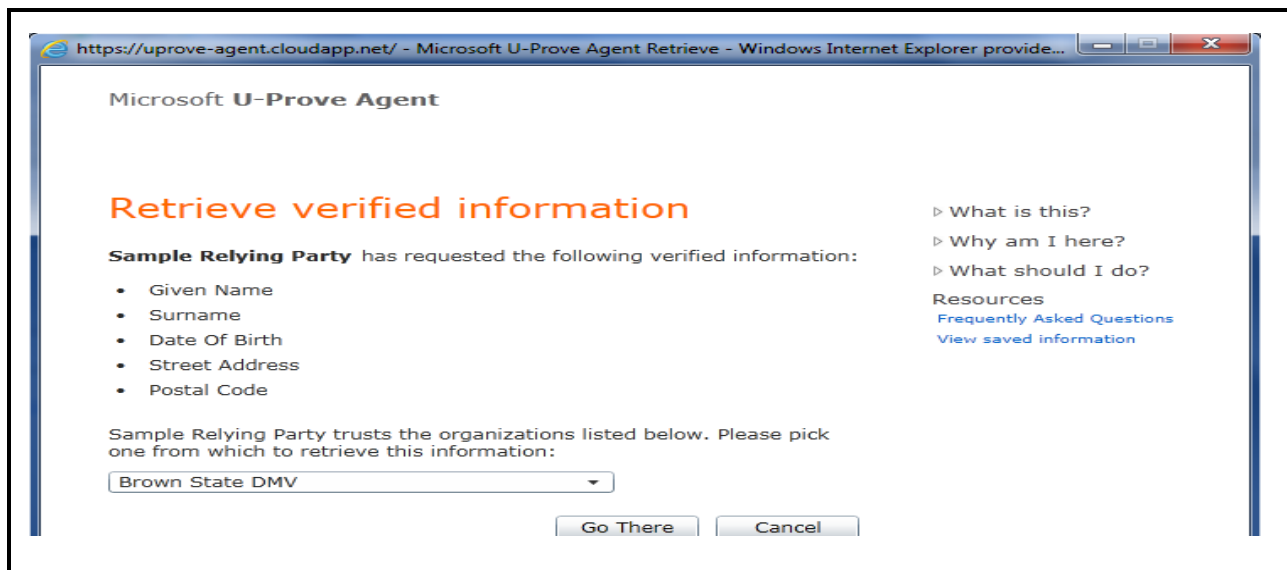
https://uprove-agent.cloudapp.net/ - Microsoft U-Prove Agent Retrieve - Windows Internet Explorer provide...

Microsoft U-Prove Agent

Retrieve verified information

Sample Relying Party has requested the following verified information:

- Given Name
- Surname
- Date Of Birth
- Street Address
- Postal Code

Sample Relying Party trusts the organizations listed below. Please pick one from which to retrieve this information:

Brown State DMV

Go There

Cancel

What is this?

Why am I here?

What should I do?

Resources

Frequently Asked Questions

View saved information